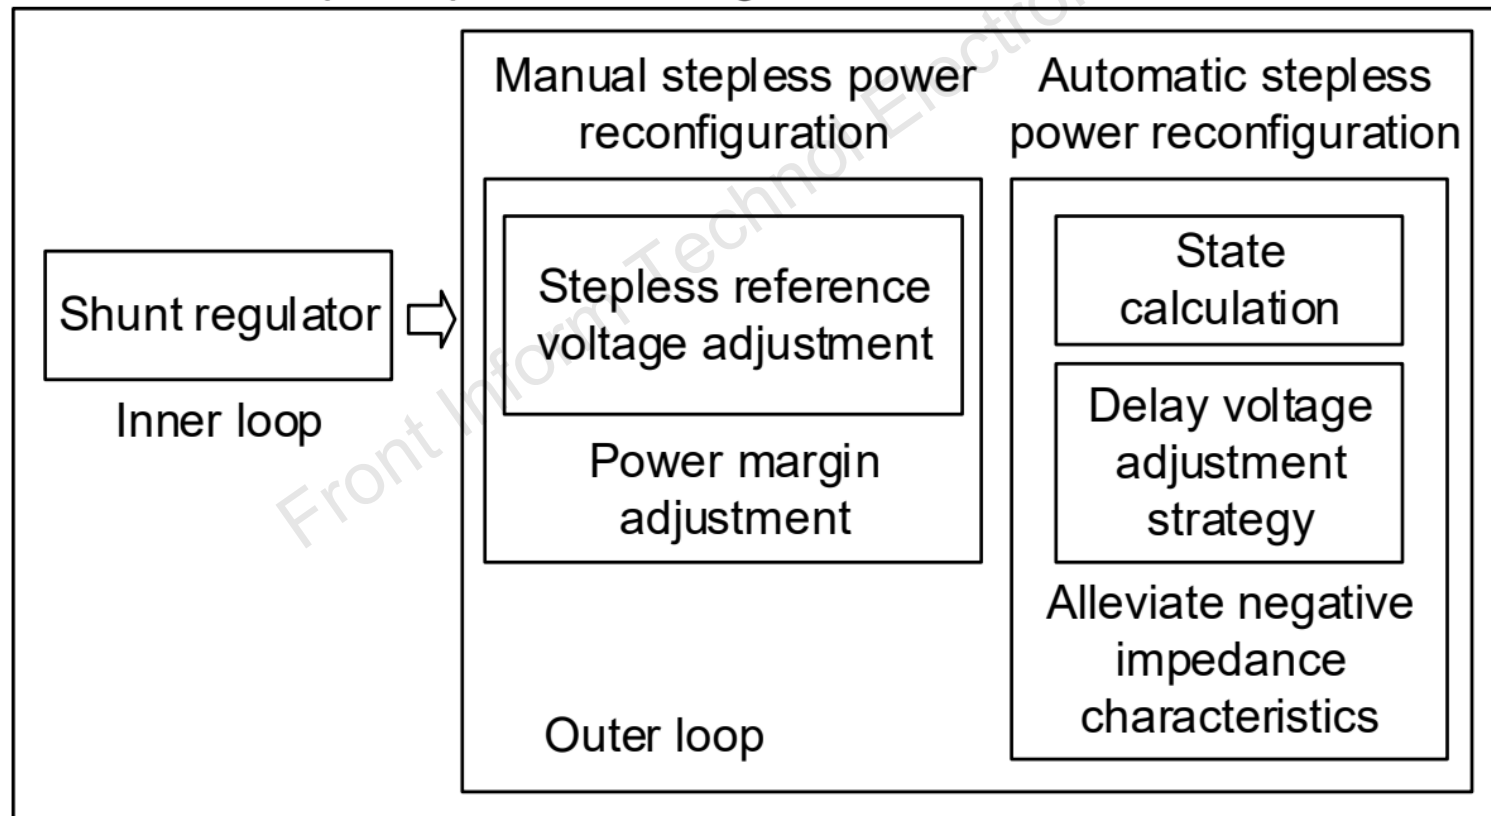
Shunt regulator

Inner loop

Manual stepless power reconfiguration

Stepless reference voltage adjustment

Power margin adjustment

Outer loop

Automatic stepless power reconfiguration

State calculation

Delay voltage adjustment strategy

Alleviate negative impedance characteristics

Front Inform Technol Electron